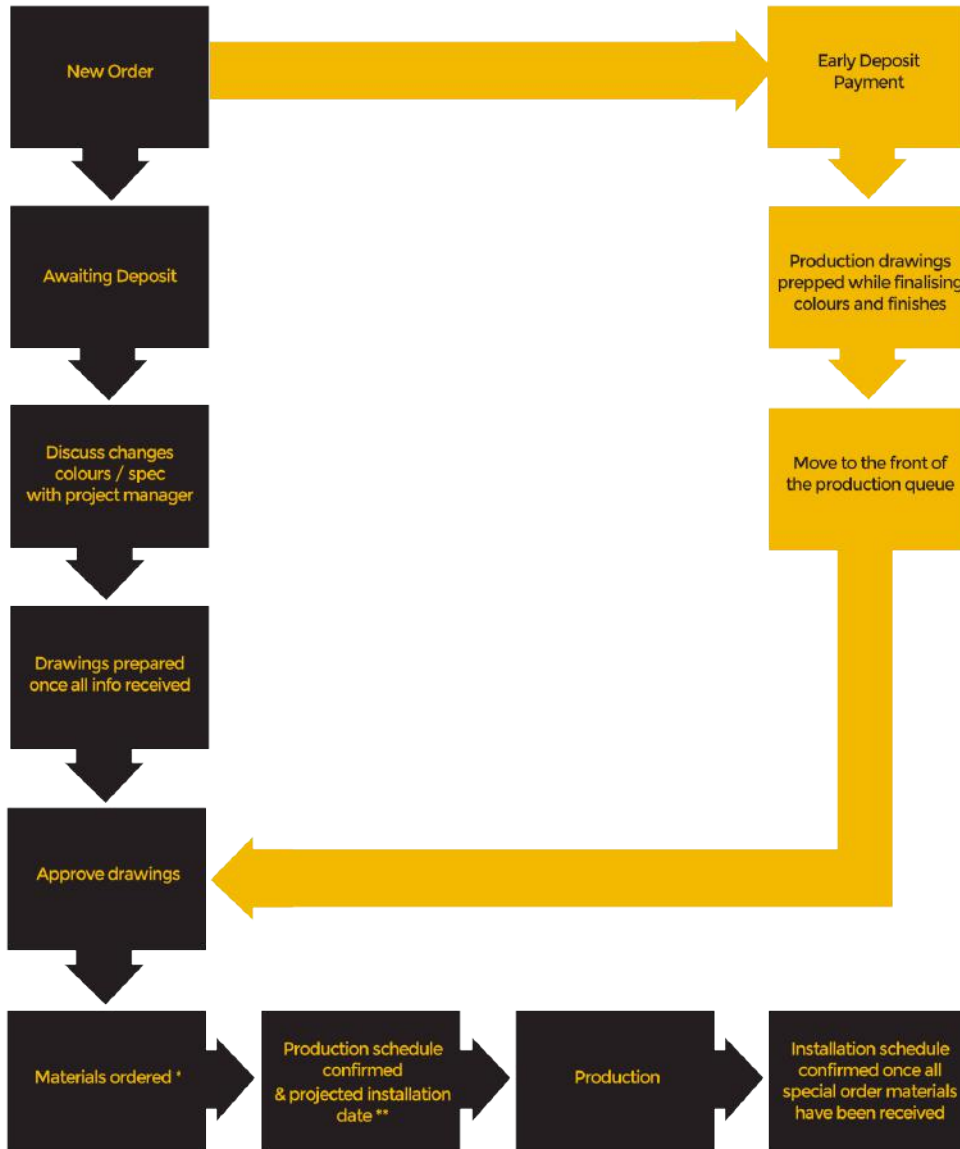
New Order

Early Deposit Payment

Awaiting Deposit

Production drawings prepped while finalising colours and finishes

Discuss changes colours / spec with project manager

Move to the front of the production queue

Drawings prepared once all info received

Approve drawings

Materials ordered *

Production schedule confirmed & projected installation date **

Production

Installation schedule confirmed once all special order materials have been received